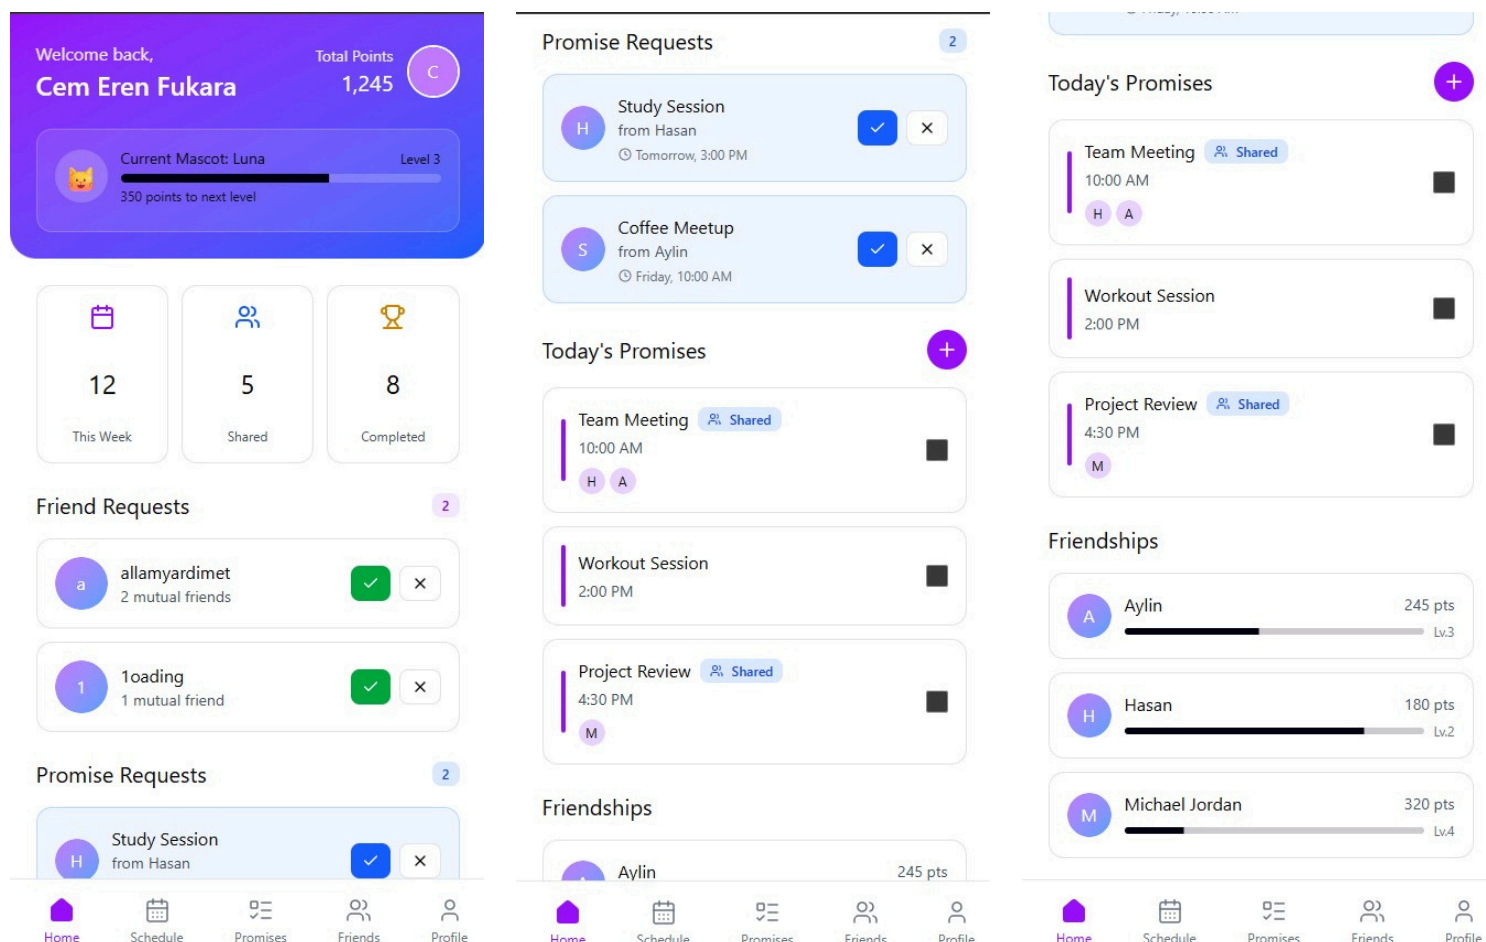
Welcome back,
Cem Eren Fukara
Total Points
1,245
C

Current Mascot: Luna
Level 3
350 points to next level

12
This Week

5
Shared

8
Completed

Friend Requests
2

a
allamyardimet
2 mutual friends

1
1oading
1 mutual friend

Promise Requests
2

H
Study Session
from Hasan

Home
Schedule
Promises
Friends
Profile

Promise Requests
2

H
Study Session
from Hasan
Tomorrow, 3:00 PM

S
Coffee Meetup
from Aylin
Friday, 10:00 AM

Today's Promises

Team Meeting
Shared
10:00 AM
H A

Workout Session
2:00 PM

Project Review
Shared
4:30 PM
M

Friendships

Aylin
245 pts

Home
Schedule
Promises
Friends
Profile

Today's Promises

Team Meeting
Shared
10:00 AM
H A

Workout Session
2:00 PM

Project Review
Shared
4:30 PM
M

Friendships

A
Aylin
245 pts
Lv.3

H
Hasan
180 pts
Lv.2

M
Michael Jordan
320 pts
Lv.4

Home
Schedule
Promises
Friends
Profile